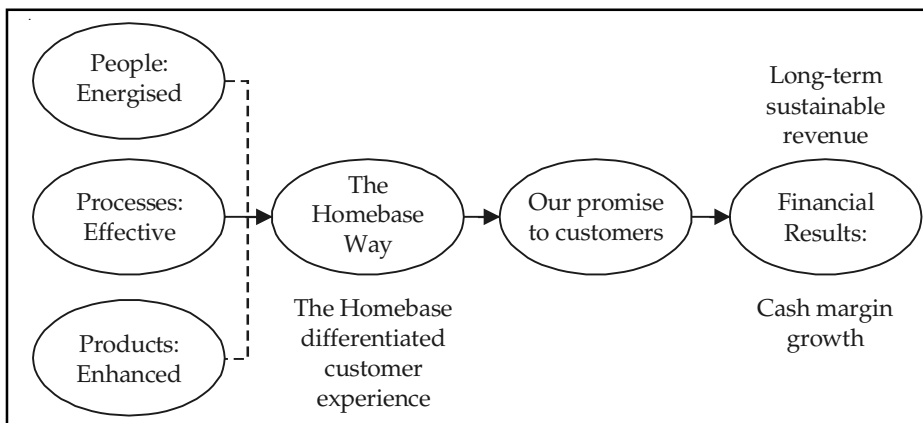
People: Energised

Processes: Effective

Products: Enhanced

The Homebase Way

The Homebase differentiated customer experience

Our promise to customers

Long-term sustainable revenue

Financial Results:

Cash margin growth